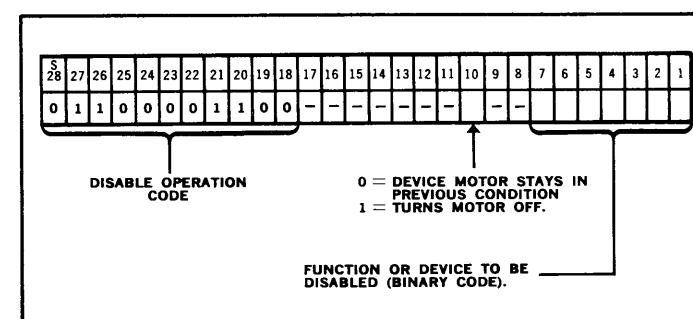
| S 28 | 27 | 26 | 25 | 24 | 23 | 22 | 21 | 20 | 19 | 18 | 17 | 16 | 15 | 14 | 13 | 12 | 11 | 10 | 9 | 8 | 7 | 6 | 5 | 4 | 3 | 2 | 1 |
|---|---|---|---|---|---|---|---|---|---|---|---|---|---|---|---|---|---|---|---|---|---|---|---|---|---|---|---|
| 0 | 1 | 1 | 0 | 0 | 0 | 0 | 1 | 1 | 0 | 0 | – | – | – | – | – | – | – |  | – | – |  |  |  |  |  |  |  |

DISABLE OPERATION CODE

0 = DEVICE MOTOR STAYS IN PREVIOUS CONDITION
1 = TURNS MOTOR OFF.

FUNCTION OR DEVICE TO BE DISABLED (BINARY CODE).